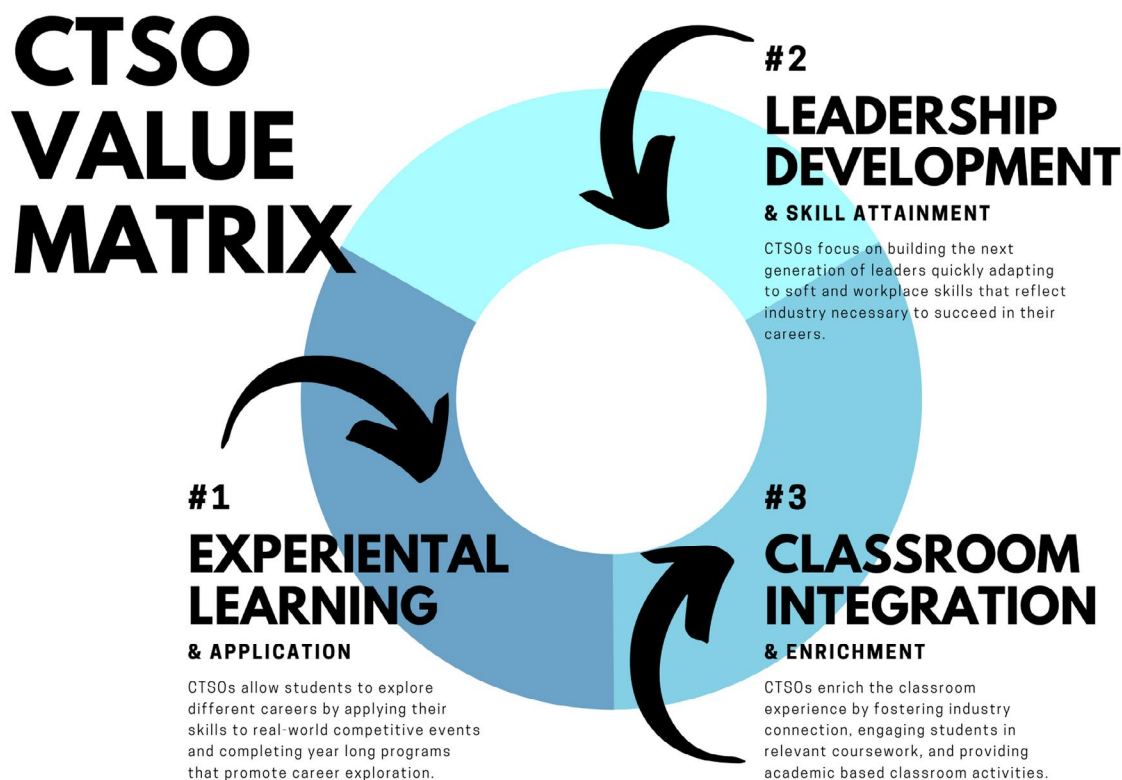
CTSO VALUE MATRIX

#2
LEADERSHIP DEVELOPMENT
& SKILL ATTAINMENT
CTSOs focus on building the next generation of leaders quickly adapting to soft and workplace skills that reflect industry necessary to succeed in their careers.

#1
EXPERIENTAL LEARNING
& APPLICATION
CTSOs allow students to explore different careers by applying their skills to real-world competitive events and completing year long programs that promote career exploration.

#3
CLASSROOM INTEGRATION
& ENRICHMENT
CTSOs enrich the classroom experience by fostering industry connection, engaging students in relevant coursework, and providing academic based classroom activities.